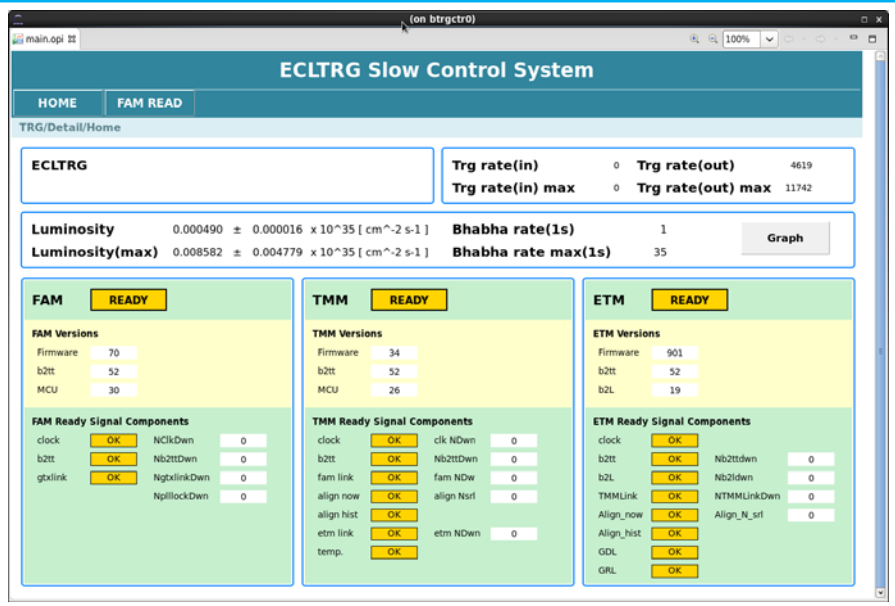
(on btrgctr0)

main.opi

100%

ECLTRG Slow Control System

HOME

FAM READ

TRG/Detail/Home

ECLTRG

Trg rate(in) 0 Trg rate(out) 4619

Trg rate(in) max 0 Trg rate(out) max 11742

Luminosity 0.000490 ± 0.000016 x 10^35 [ cm^-2 s-1 ]

Luminosity(max) 0.008582 ± 0.004779 x 10^35 [ cm^-2 s-1 ]

Bhabha rate(1s) 1

Bhabha rate max(1s) 35

Graph

FAM READY

FAM Versions

| | |
|---|---|
| Firmware | 70 |
| b2tt | 52 |
| MCU | 30 |

FAM Ready Signal Components

| | | | |
|---|---|---|---|
| clock | OK | NClkDwn | 0 |
| b2tt | OK | Nb2ttDwn | 0 |
| gtxlink | OK | NgtxlinkDwn | 0 |
| | | NplllockDwn | 0 |

TMM READY

TMM Versions

| | |
|---|---|
| Firmware | 34 |
| b2tt | 52 |
| MCU | 26 |

TMM Ready Signal Components

| | | | |
|---|---|---|---|
| clock | OK | clk NDwn | 0 |
| b2tt | OK | Nb2ttDwn | 0 |
| fam link | OK | fam NDw | 0 |
| align now | OK | align Nsrl | 0 |
| align hist | OK | | |
| etm link | OK | etm NDwn | 0 |
| temp. | OK | | |

ETM READY

ETM Versions

| | |
|---|---|
| Firmware | 901 |
| b2tt | 52 |
| b2L | 19 |

ETM Ready Signal Components

| | | | |
|---|---|---|---|
| clock | OK | | |
| b2tt | OK | Nb2ttdwn | 0 |
| b2L | OK | Nb2ldwn | 0 |
| TMMLink | OK | NTMMLinkDwn | 0 |
| Align_now | OK | Align_N_srl | 0 |
| Align_hist | OK | | |
| GDL | OK | | |
| GRL | OK | | |